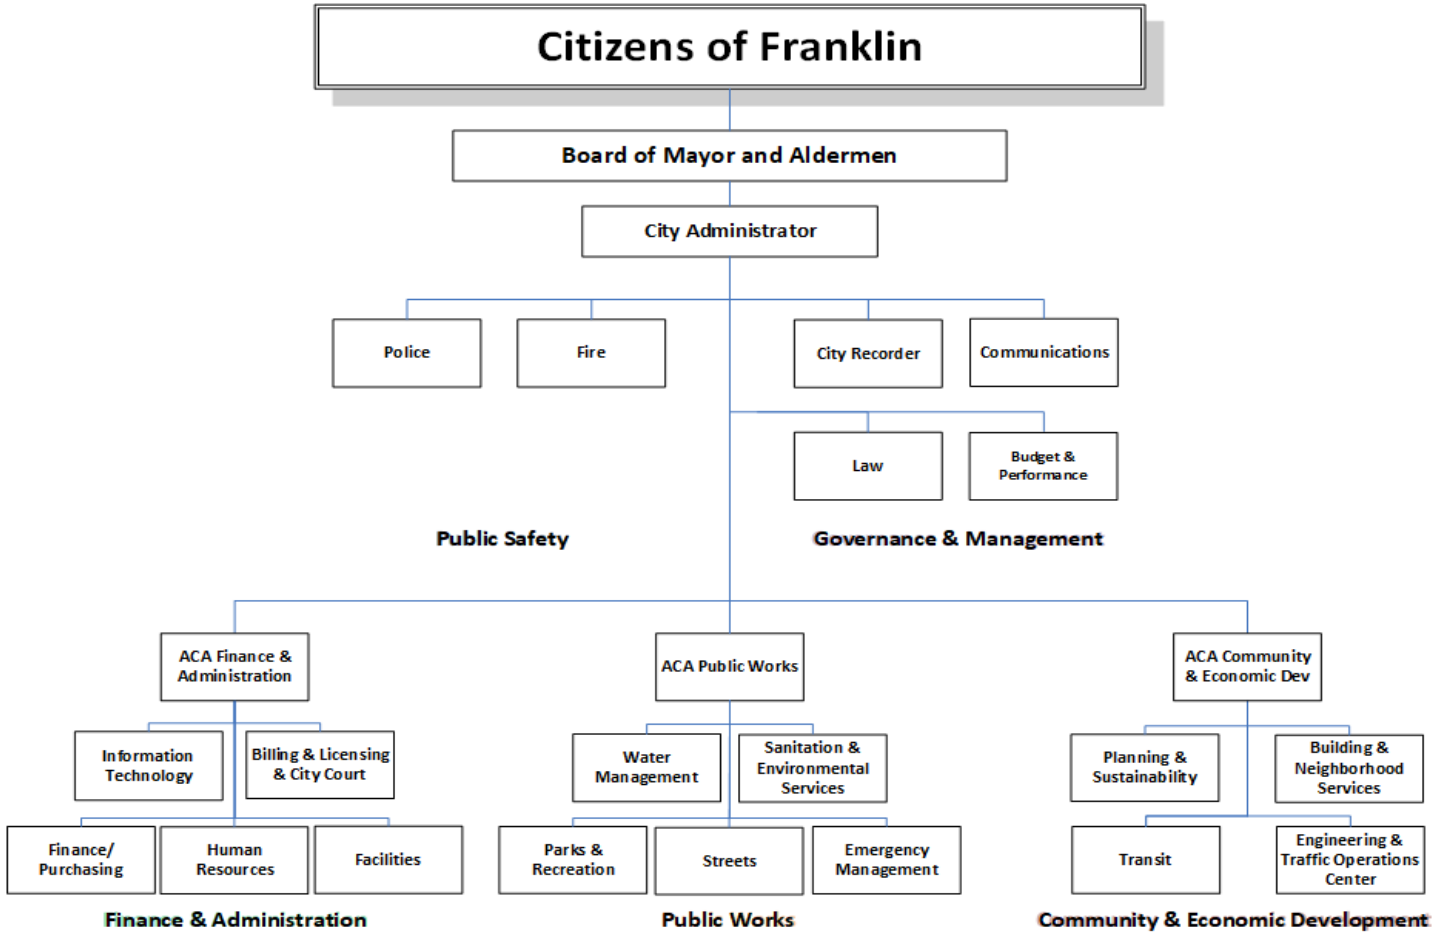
Citizens of Franklin

Board of Mayor and Aldermen

City Administrator

Police

Fire

City Recorder

Communications

Law

Budget & Performance

Public Safety

Governance & Management

ACA Finance & Administration

ACA Public Works

ACA Community & Economic Dev

Information Technology

Billing & Licensing & City Court

Water Management

Sanitation & Environmental Services

Planning & Sustainability

Building & Neighborhood Services

Finance/ Purchasing

Human Resources

Facilities

Parks & Recreation

Streets

Emergency Management

Transit

Engineering & Traffic Operations Center

Finance & Administration

Public Works

Community & Economic Development